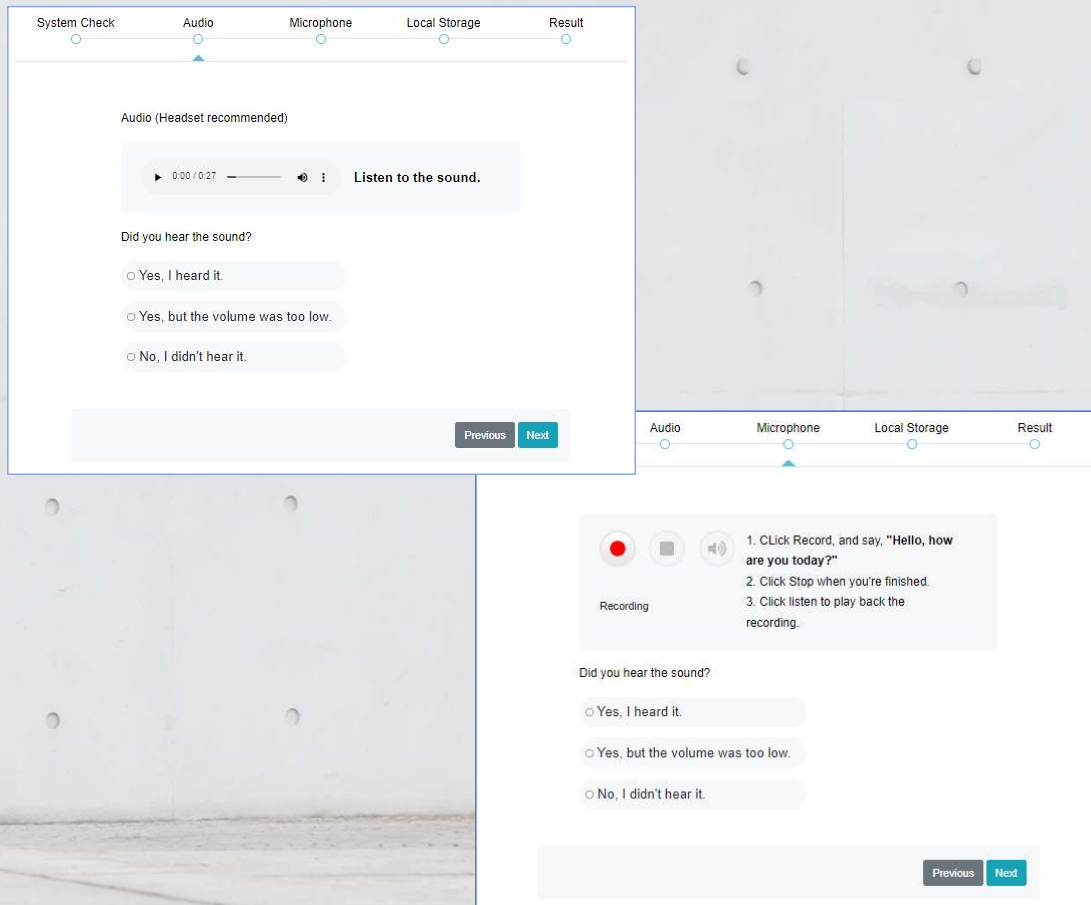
System Check
Audio
Microphone
Local Storage
Result

Audio (Headset recommended)

0:00 / 0:27

Listen to the sound.

Did you hear the sound?

Yes, I heard it.

Yes, but the volume was too low.

No, I didn't hear it.

Previous
Next

Audio
Microphone
Local Storage
Result

1. CLick Record, and say, **"Hello, how are you today?"**
2. Click Stop when you're finished.
3. Click listen to play back the recording.

Recording

Did you hear the sound?

Yes, I heard it.

Yes, but the volume was too low.

No, I didn't hear it.

Previous
Next